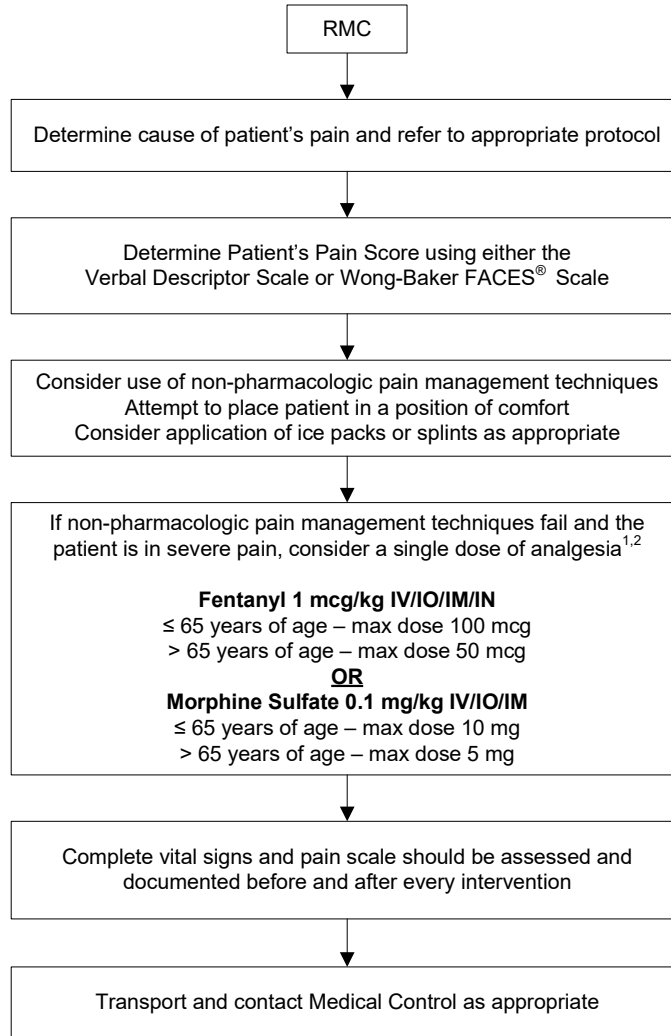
RMC

Determine cause of patient’s pain and refer to appropriate protocol

Determine Patient’s Pain Score using either the Verbal Descriptor Scale or Wong-Baker FACES® Scale

Consider use of non-pharmacologic pain management techniques
Attempt to place patient in a position of comfort
Consider application of ice packs or splints as appropriate

If non-pharmacologic pain management techniques fail and the patient is in severe pain, consider a single dose of analgesia$^{1,2}$

**Fentanyl 1 mcg/kg IV/IO/IM/IN**
≤ 65 years of age – max dose 100 mcg
> 65 years of age – max dose 50 mcg
**OR**
**Morphine Sulfate 0.1 mg/kg IV/IO/IM**
≤ 65 years of age – max dose 10 mg
> 65 years of age – max dose 5 mg

Complete vital signs and pain scale should be assessed and documented before and after every intervention

Transport and contact Medical Control as appropriate